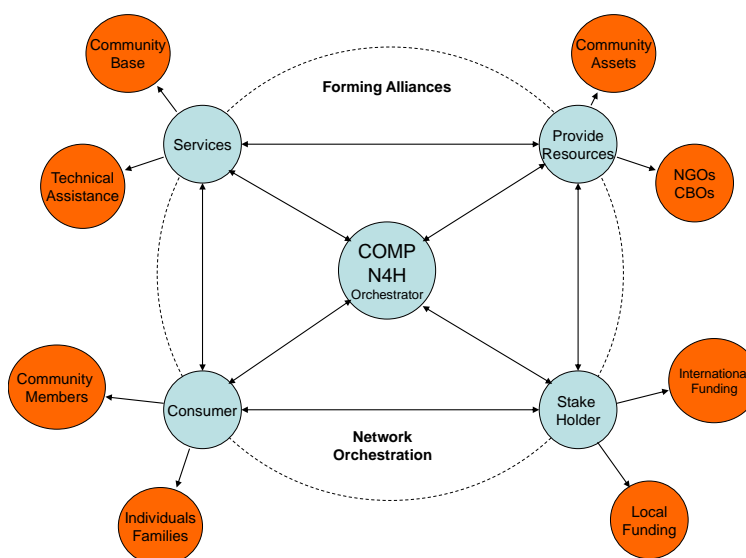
Community Base

Community Assets

Forming Alliances

Services

Provide Resources

Technical Assistance

NGOs CBOs

COMP N4H Orchestrator

Community Members

Consumer

Stake Holder

Internationa Funding

Network Orchestration

Individuals Families

Local Funding